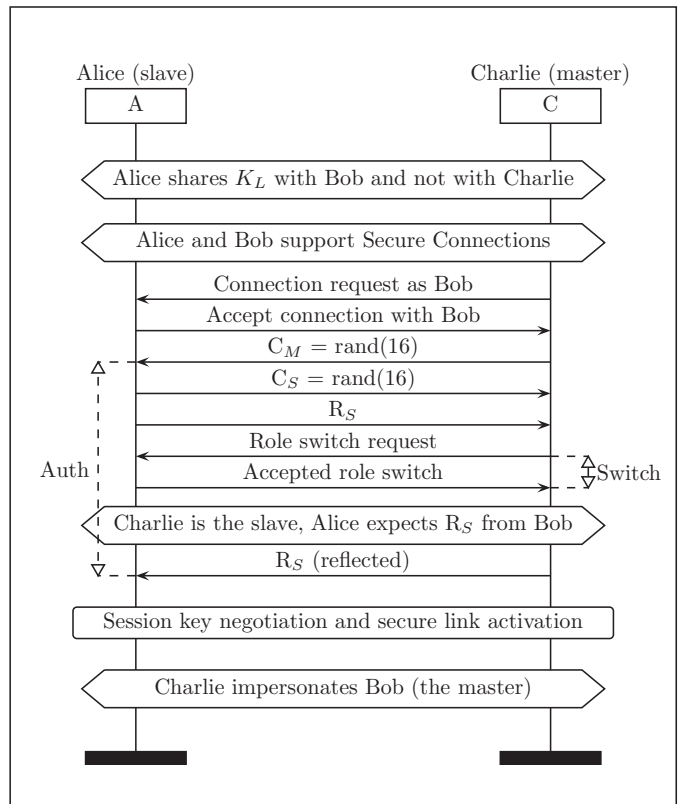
Alice (slave)
A

Charlie (master)
C

Alice shares $K_L$ with Bob and not with Charlie

Alice and Bob support Secure Connections

Connection request as Bob

Accept connection with Bob

$C_M = \text{rand}(16)$

$C_S = \text{rand}(16)$

$R_S$

Role switch request

Accepted role switch

Auth

Switch

Charlie is the slave, Alice expects $R_S$ from Bob

$R_S$ (reflected)

Session key negotiation and secure link activation

Charlie impersonates Bob (the master)